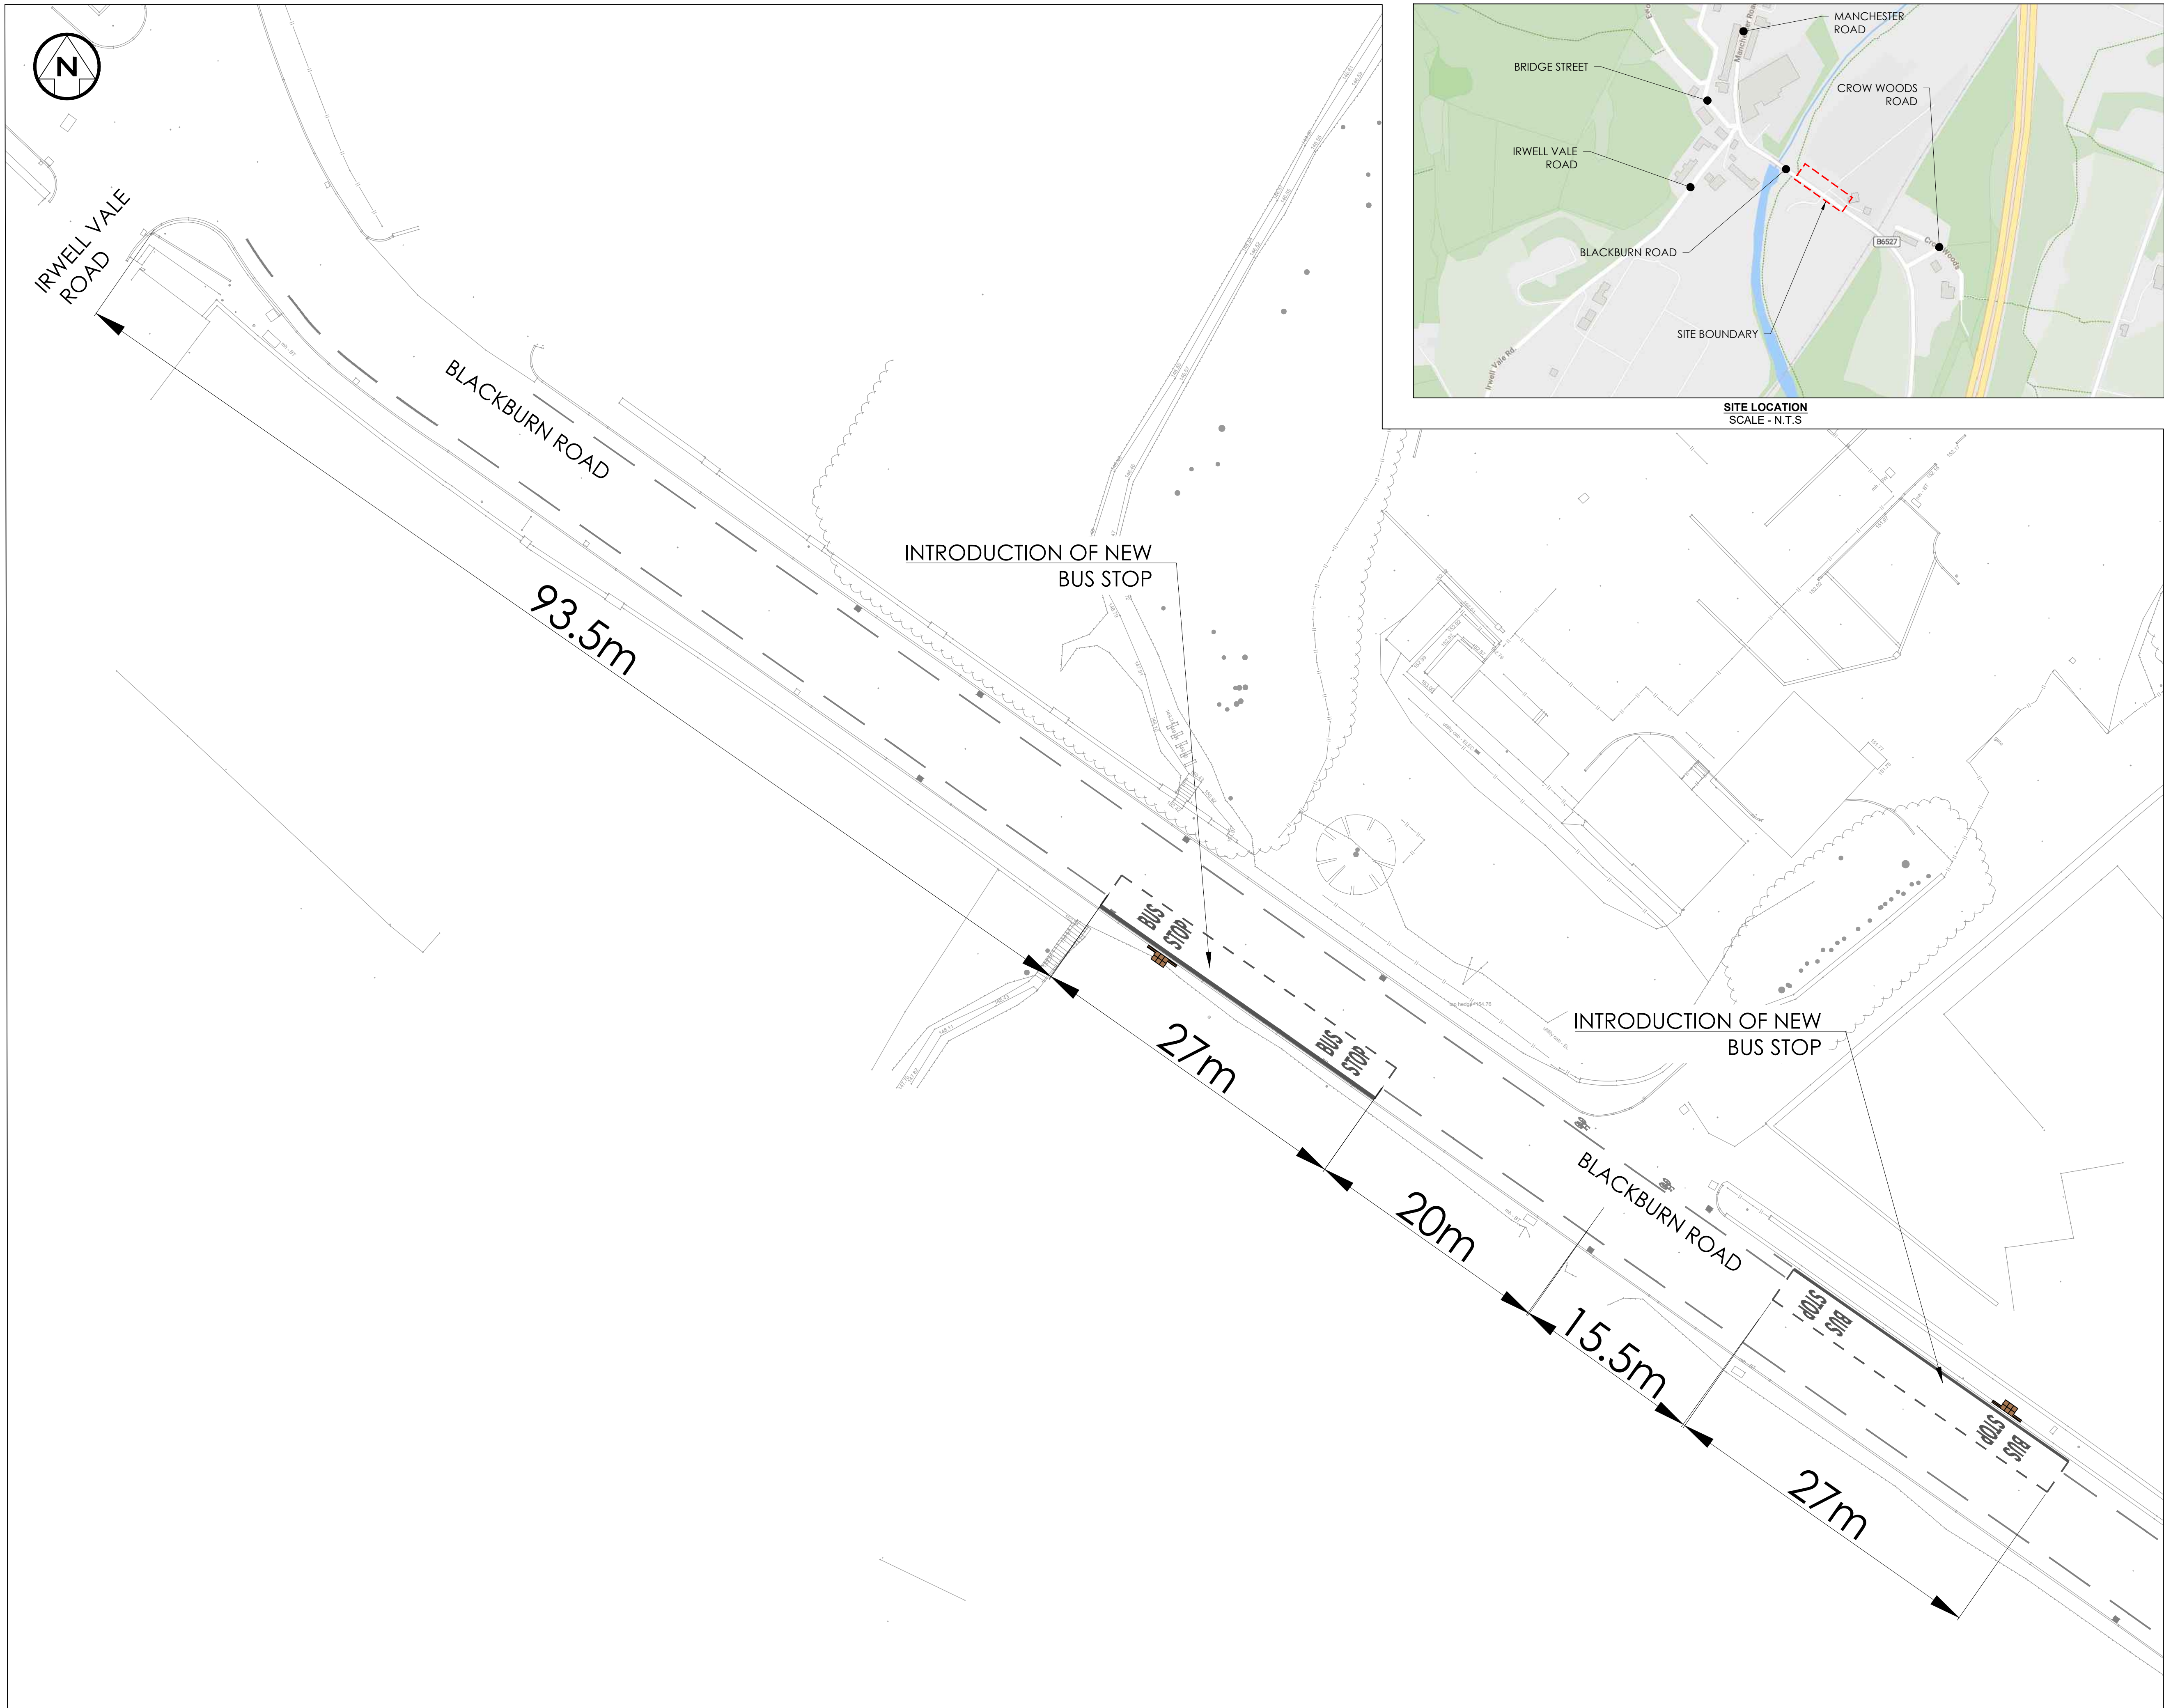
N

IRWELL VALE ROAD

BLACKBURN ROAD

93.5m

INTRODUCTION OF NEW BUS STOP

BUS STOP

BUS STOP

27m

20m

15.5m

27m

INTRODUCTION OF NEW BUS STOP

BLACKBURN ROAD

BUS STOP

BUS STOP

MANCHESTER ROAD

BRIDGE STREET

CROW WOODS ROAD

IRWELL VALE ROAD

BLACKBURN ROAD

SITE BOUNDARY

B6527

Irwell Vale Rd

Manchester Road

SITE LOCATION
SCALE - N.T.S